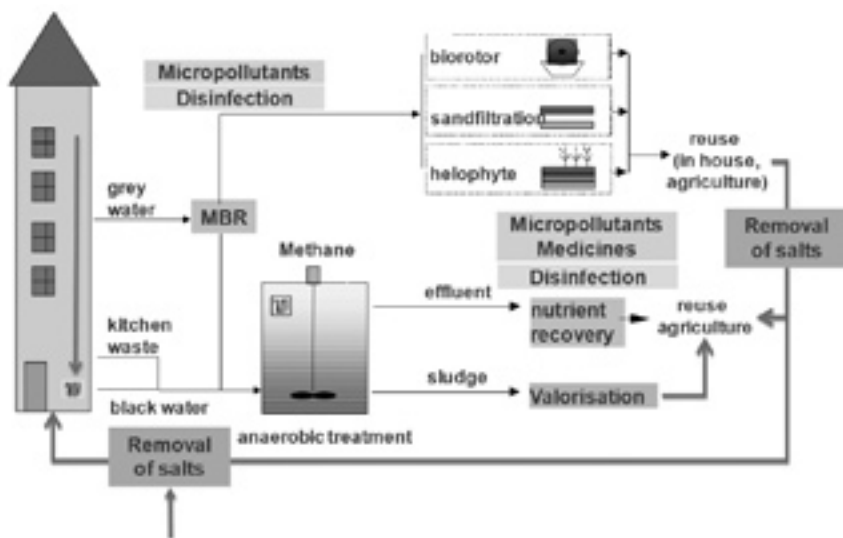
Micropollutants
Disinfection

biorotor
sandfiltration
helophyte

reuse (in house, agriculture)

grey water
MBR

Methane

Micropollutants
Medicines
Disinfection

Removal of salts

effluent
nutrient recovery
reuse agriculture

kitchen waste

sludge
Valorisation

black water
anaerobic treatment

Removal of salts